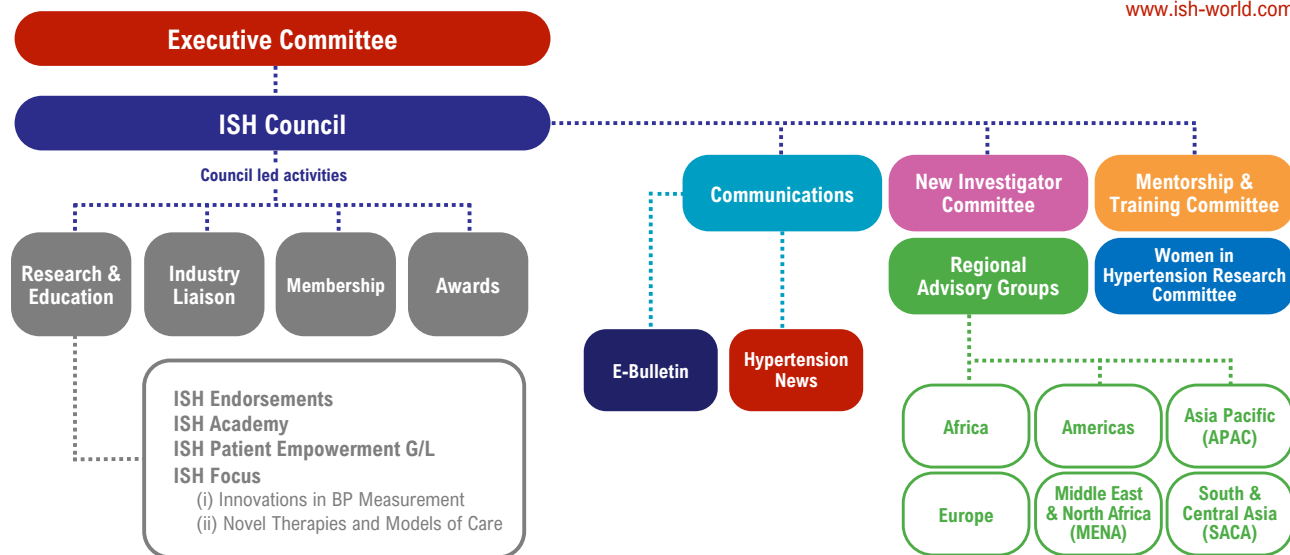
www.ish-world.com

Executive Committee

ISH Council

Council led activities

Research & Education

Industry Liaison

Membership

Awards

ISH Endorsements
ISH Academy
ISH Patient Empowerment G/L
ISH Focus
(i) Innovations in BP Measurement
(ii) Novel Therapies and Models of Care

Communications

E-Bulletin

Hypertension News

New Investigator Committee

Mentorship & Training Committee

Regional Advisory Groups

Women in Hypertension Research Committee

Africa

Americas

Asia Pacific (APAC)

Europe

Middle East & North Africa (MENA)

South & Central Asia (SACA)